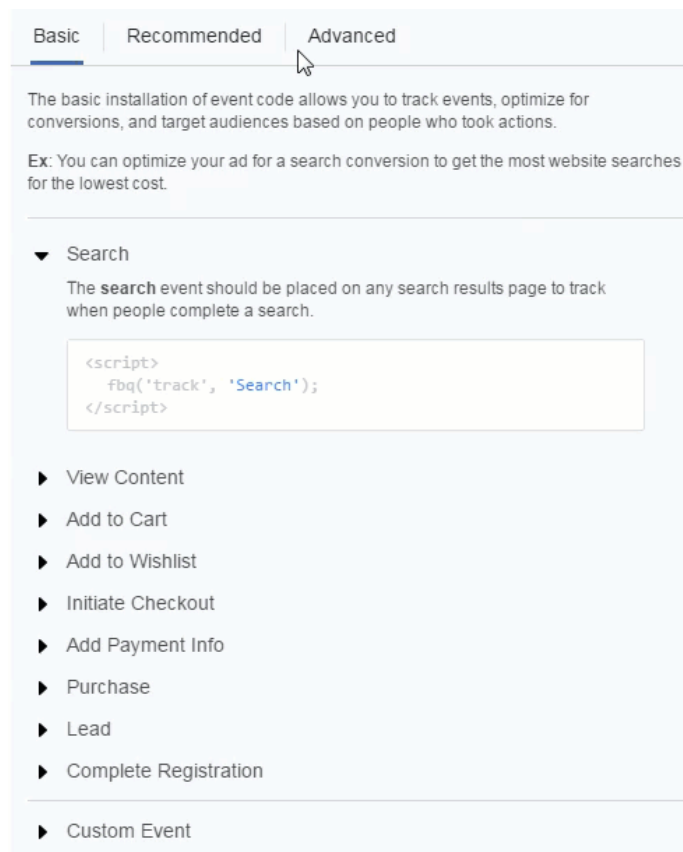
Basic Recommended Advanced

The basic installation of event code allows you to track events, optimize for conversions, and target audiences based on people who took actions.

Ex: You can optimize your ad for a search conversion to get the most website searches for the lowest cost.

Search

The search event should be placed on any search results page to track when people complete a search.

<script>
fbq('track', 'Search');
</script>

View Content

Add to Cart

Add to Wishlist

Initiate Checkout

Add Payment Info

Purchase

Lead

Complete Registration

Custom Event